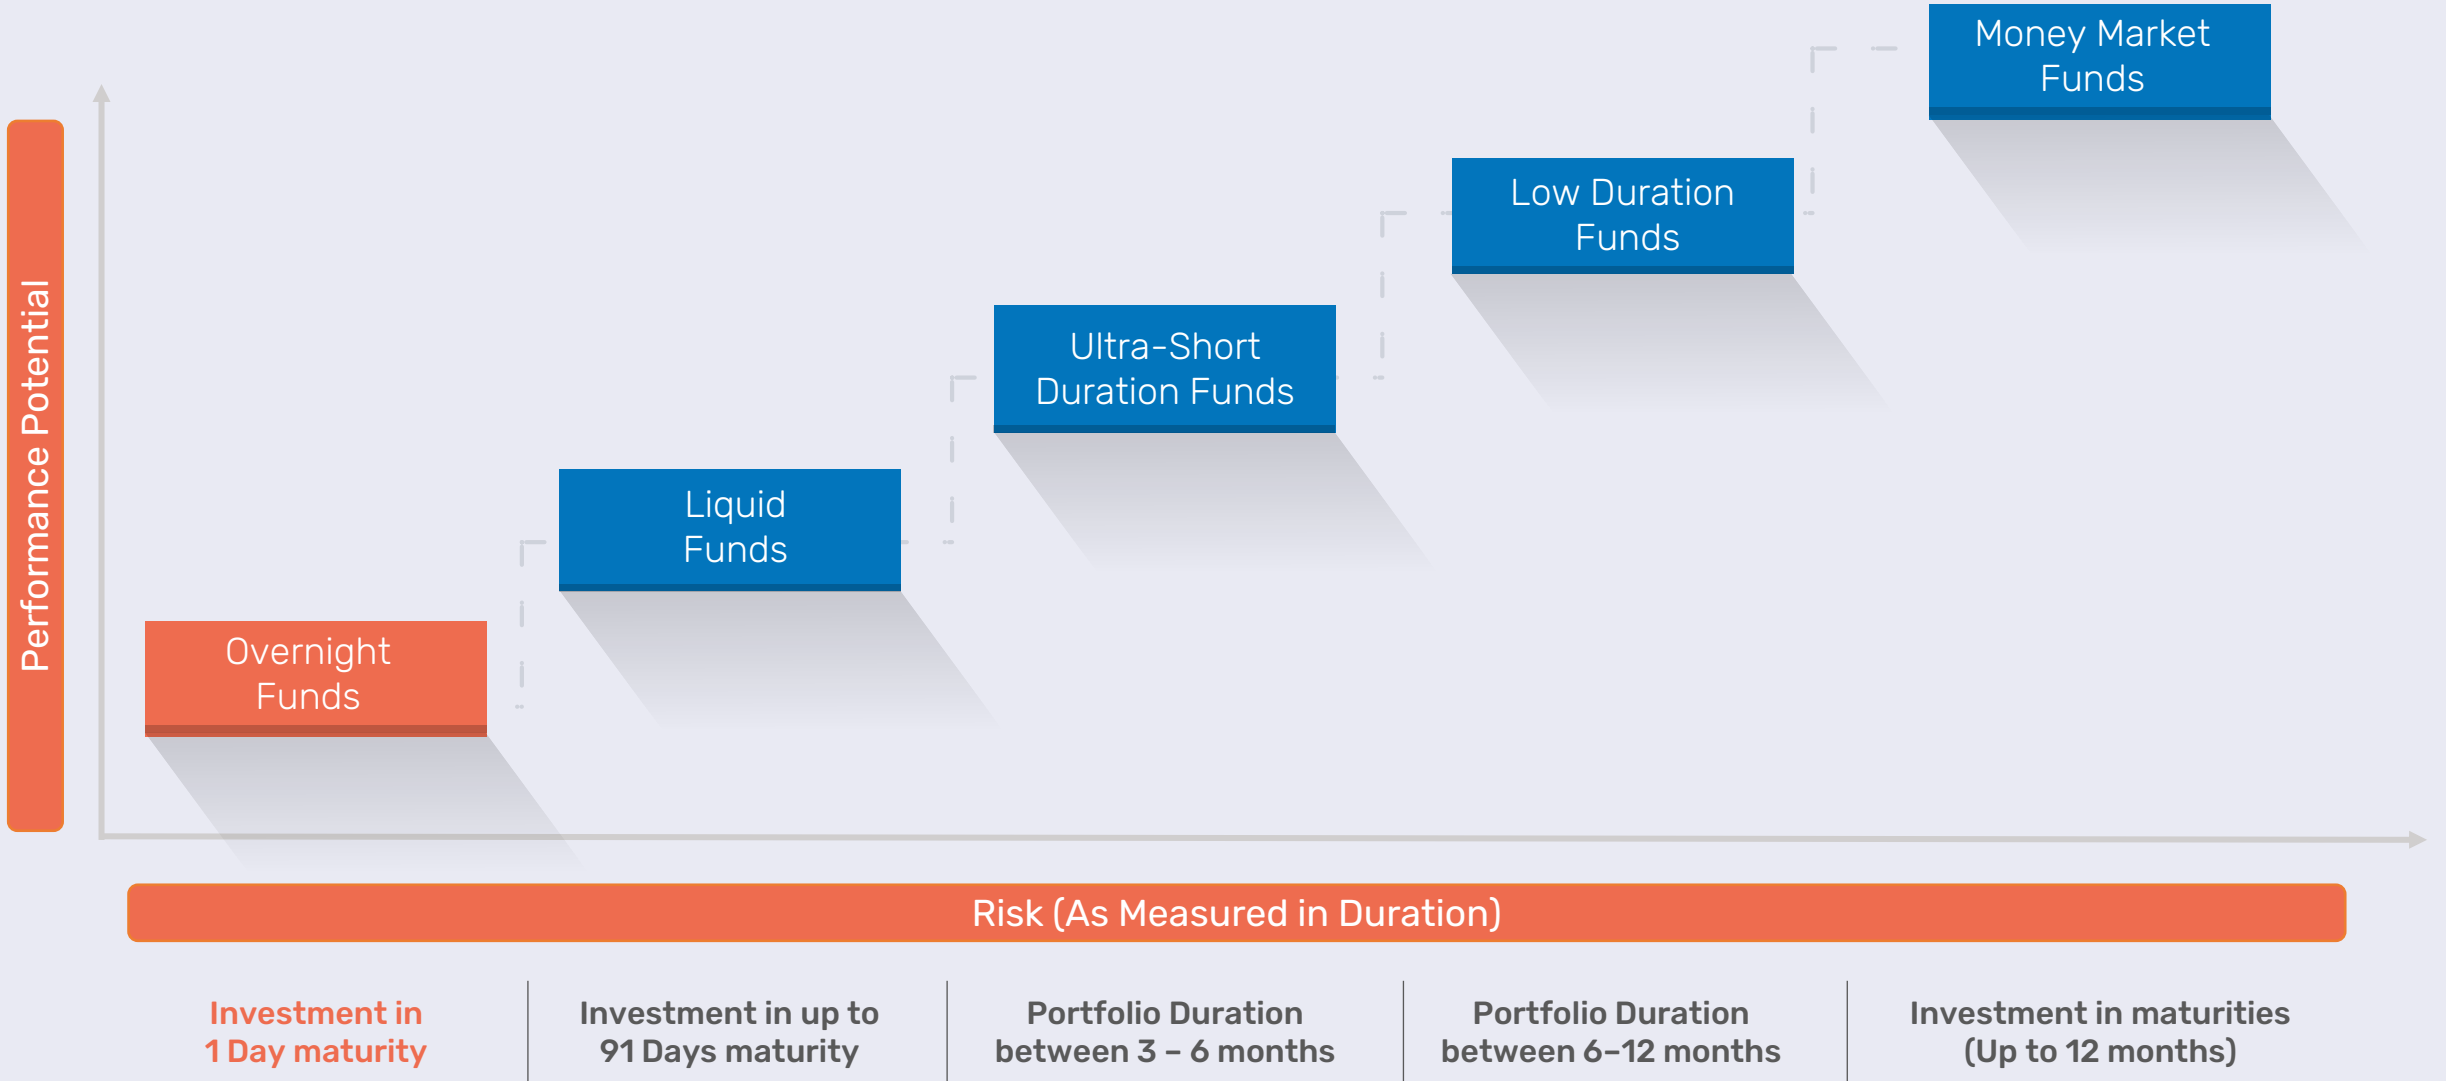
Performance Potential

Overnight Funds

Liquid Funds

Ultra-Short Duration Funds

Low Duration Funds

Money Market Funds

Risk (As Measured in Duration)

Investment in 1 Day maturity

Investment in up to 91 Days maturity

Portfolio Duration between 3 – 6 months

Portfolio Duration between 6–12 months

Investment in maturities (Up to 12 months)